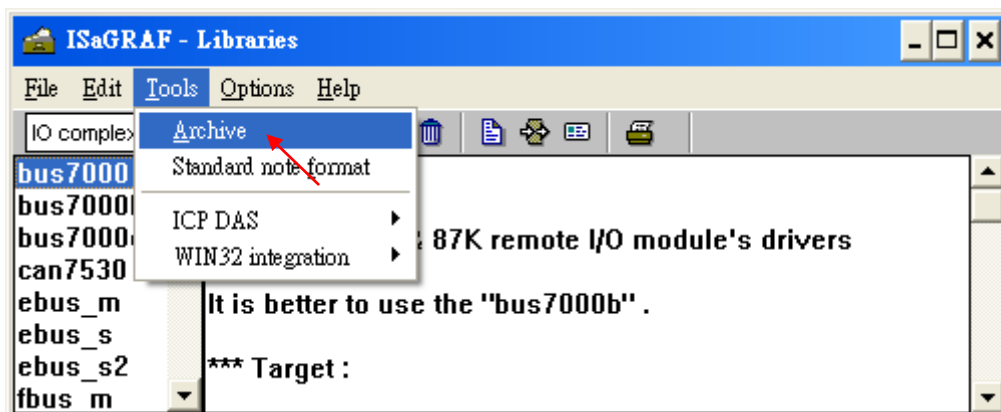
ISaGRAF - Libraries

File Edit Tools Options Help

IO complex

Archive
Standard note format
ICP DAS
WIN32 integration

bus7000
bus7000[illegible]
bus7000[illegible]
can7530
ebus_m
ebus_s
ebus_s2
fbus_m

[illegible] 87K remote I/O module's drivers

It is better to use the "bus7000b" .

*** Target :